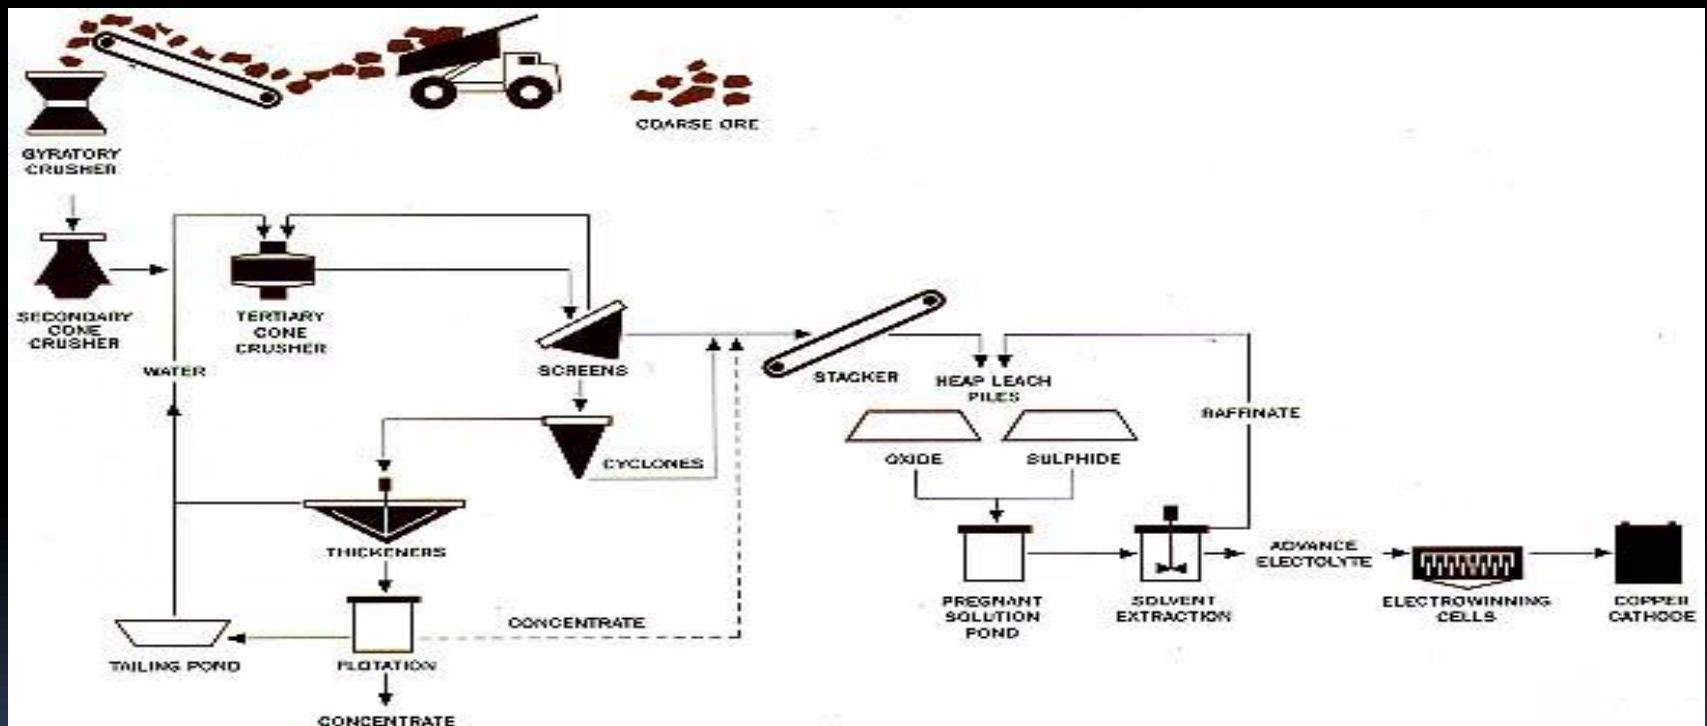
COARSE ORE

GYRATORY CRUSHER

SECONDARY CONE CRUSHER

TERTIARY CONE CRUSHER

WATER

SCREENS

CYCLONES

THICKENERS

TAILING POND

FLOTATION

CONCENTRATE

CONCENTRATE

STACKER

HEAP LEACH PILES

OXIDE

SULPHIDE

RAFFINATE

PREGNANT SOLUTION POND

SOLVENT EXTRACTION

ADVANCE ELECTOLYTE

ELECTROWINNING CELLS

COPPER CATHODE